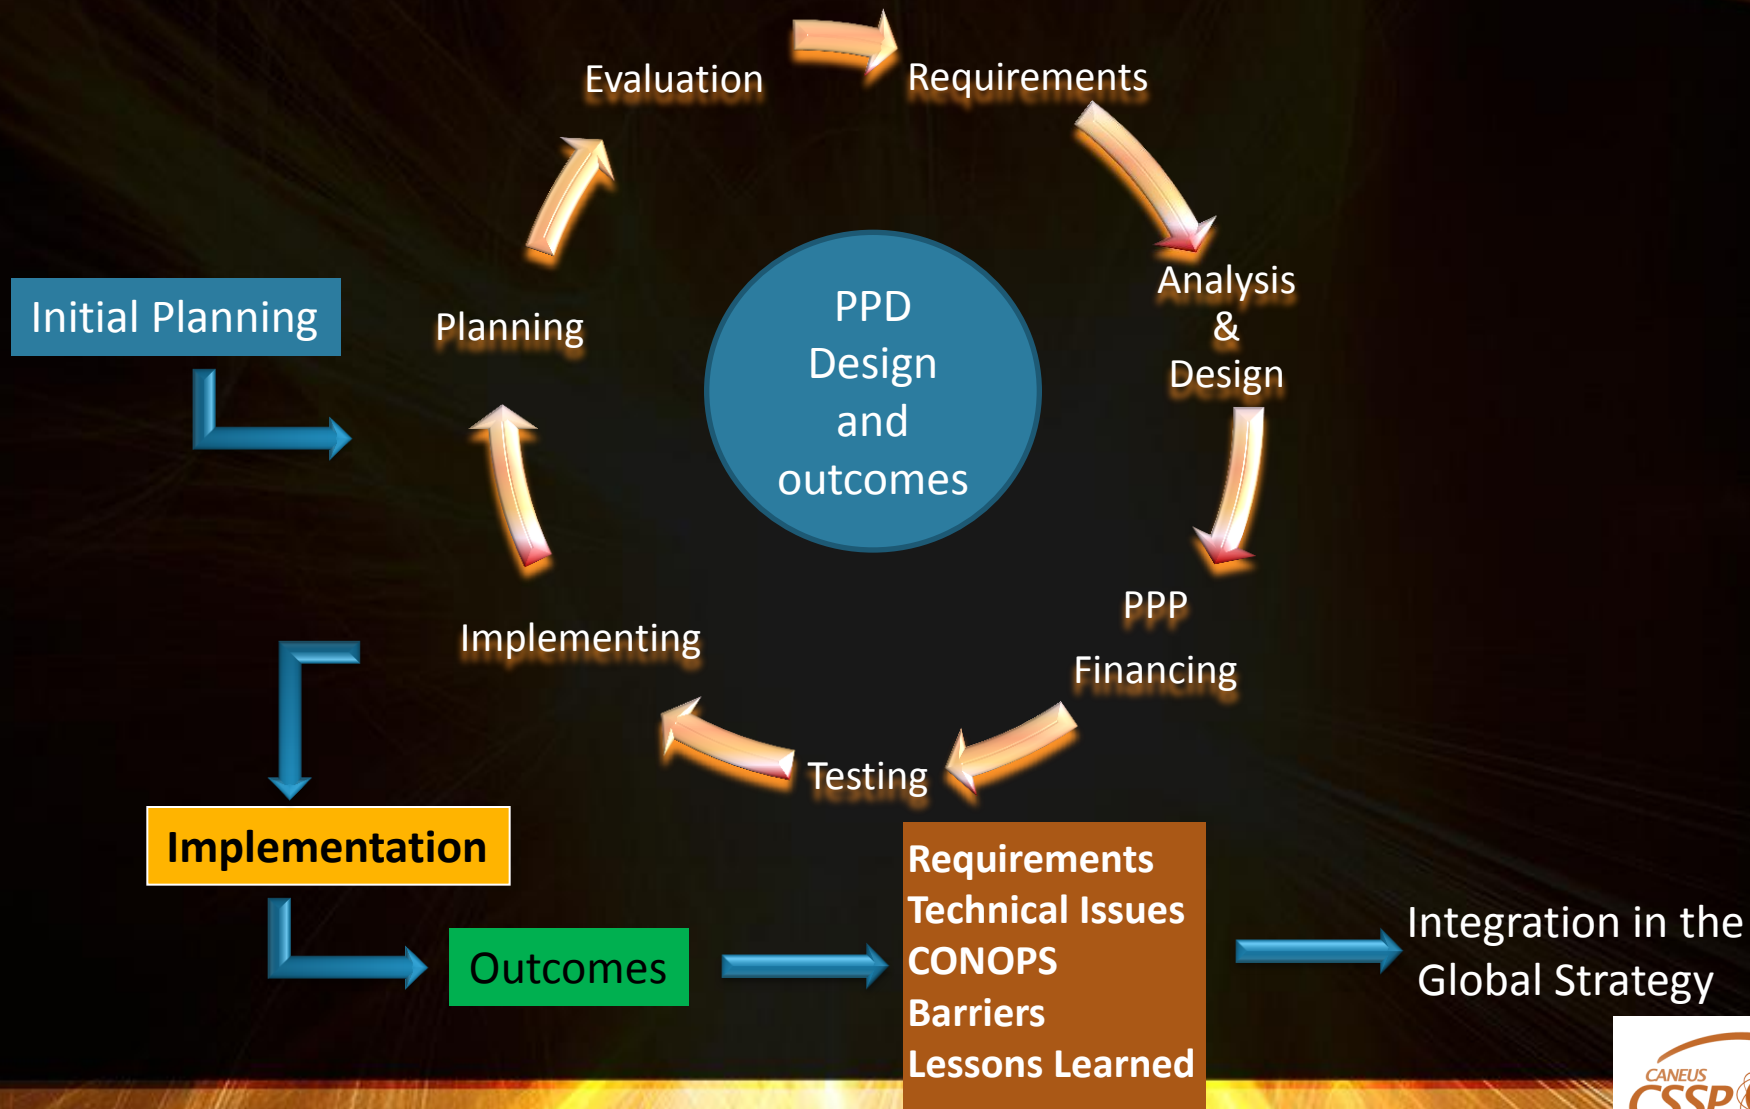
Evaluation

Requirements

Analysis & Design

PPP

Financing

Testing

Implementing

Planning

PPD Design and outcomes

Initial Planning

Implementation

Outcomes

Requirements
Technical Issues
CONOPS
Barriers
Lessons Learned

Integration in the Global Strategy

CANEUS
CSSP